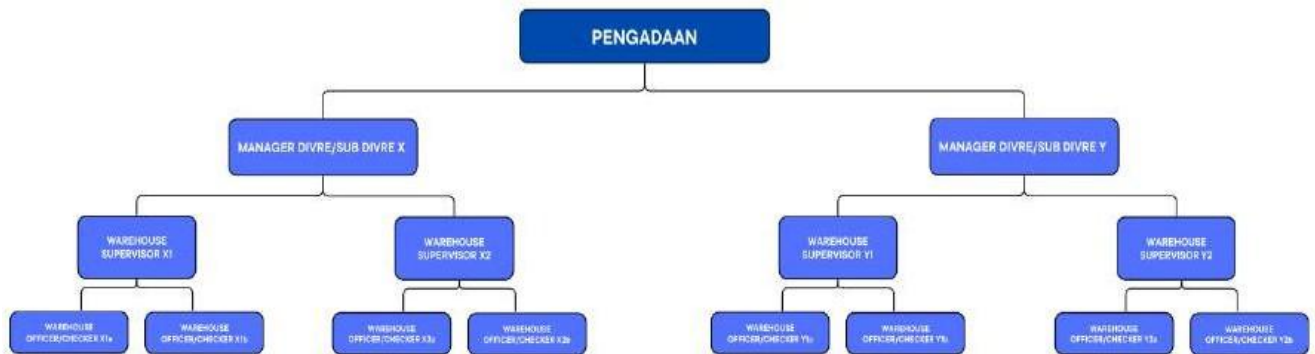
PENGADAAN

MANAGER DIVRE/SUB DIVRE X

MANAGER DIVRE/SUB DIVRE Y

WAREHOUSE SUPERVISOR X1

WAREHOUSE SUPERVISOR X2

WAREHOUSE SUPERVISOR Y1

WAREHOUSE SUPERVISOR Y2

WAREHOUSE OFFICER/CHECKER X1a

WAREHOUSE OFFICER/CHECKER X1b

WAREHOUSE OFFICER/CHECKER X2a

WAREHOUSE OFFICER/CHECKER X2b

WAREHOUSE OFFICER/CHECKER Y1a

WAREHOUSE OFFICER/CHECKER Y1b

WAREHOUSE OFFICER/CHECKER Y2a

WAREHOUSE OFFICER/CHECKER Y2b